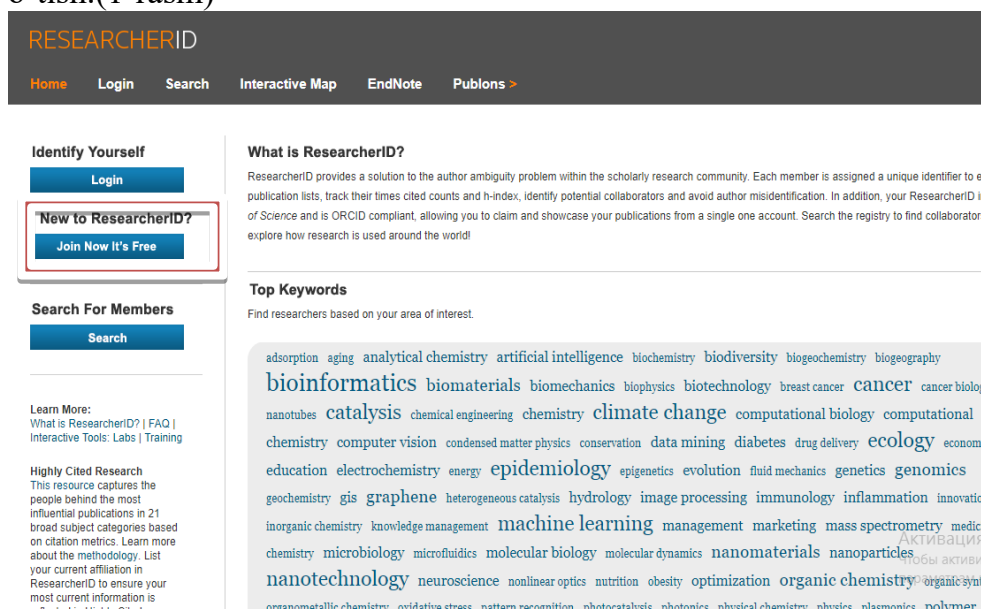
RESEARCHERID

Home Login Search Interactive Map EndNote Publons >

Identify Yourself

Login

New to ResearcherID?

Join Now It's Free

Search For Members

Search

Learn More:
What is ResearcherID? | FAQ | Interactive Tools: Labs | Training

Highly Cited Research
This resource captures the people behind the most influential publications in 21 broad subject categories based on citation metrics. Learn more about the methodology. List your current affiliation in ResearcherID to ensure your most current information is

What is ResearcherID?

ResearcherID provides a solution to the author ambiguity problem within the scholarly research community. Each member is assigned a unique identifier to e publication lists, track their times cited counts and h-index, identify potential collaborators and avoid author misidentification. In addition, your ResearcherID i of Science and is ORCID compliant, allowing you to claim and showcase your publications from a single one account. Search the registry to find collaborator explore how research is used around the world!

Top Keywords

Find researchers based on your area of interest.

adsorption aging analytical chemistry artificial intelligence biochemistry biodiversity biogeochemistry biogeography bioinformatics biomaterials biomechanics biophysics biotechnology breast cancer cancer cancer biolo nanotubes catalysis chemical engineering chemistry climate change computational biology computational chemistry computer vision condensed matter physics conservation data mining diabetes drug delivery ecology econom education electrochemistry energy epidemiology epigenetics evolution fluid mechanics genetics genomics geochemistry gis graphene heterogeneous catalysis hydrology image processing immunology inflammation innovatio inorganic chemistry knowledge management machine learning management marketing mass spectrometry medic chemistry microbiology microfluidics molecular biology molecular dynamics nanomaterials nanoparticles nanotechnology neuroscience nonlinear optics nutrition obesity optimization organic chemistry organic synt organometallic chemistry oxidative stress pattern recognition photocatalysis photonics physical chemistry physics plasmonics polymer

Активация
Чтобы активи